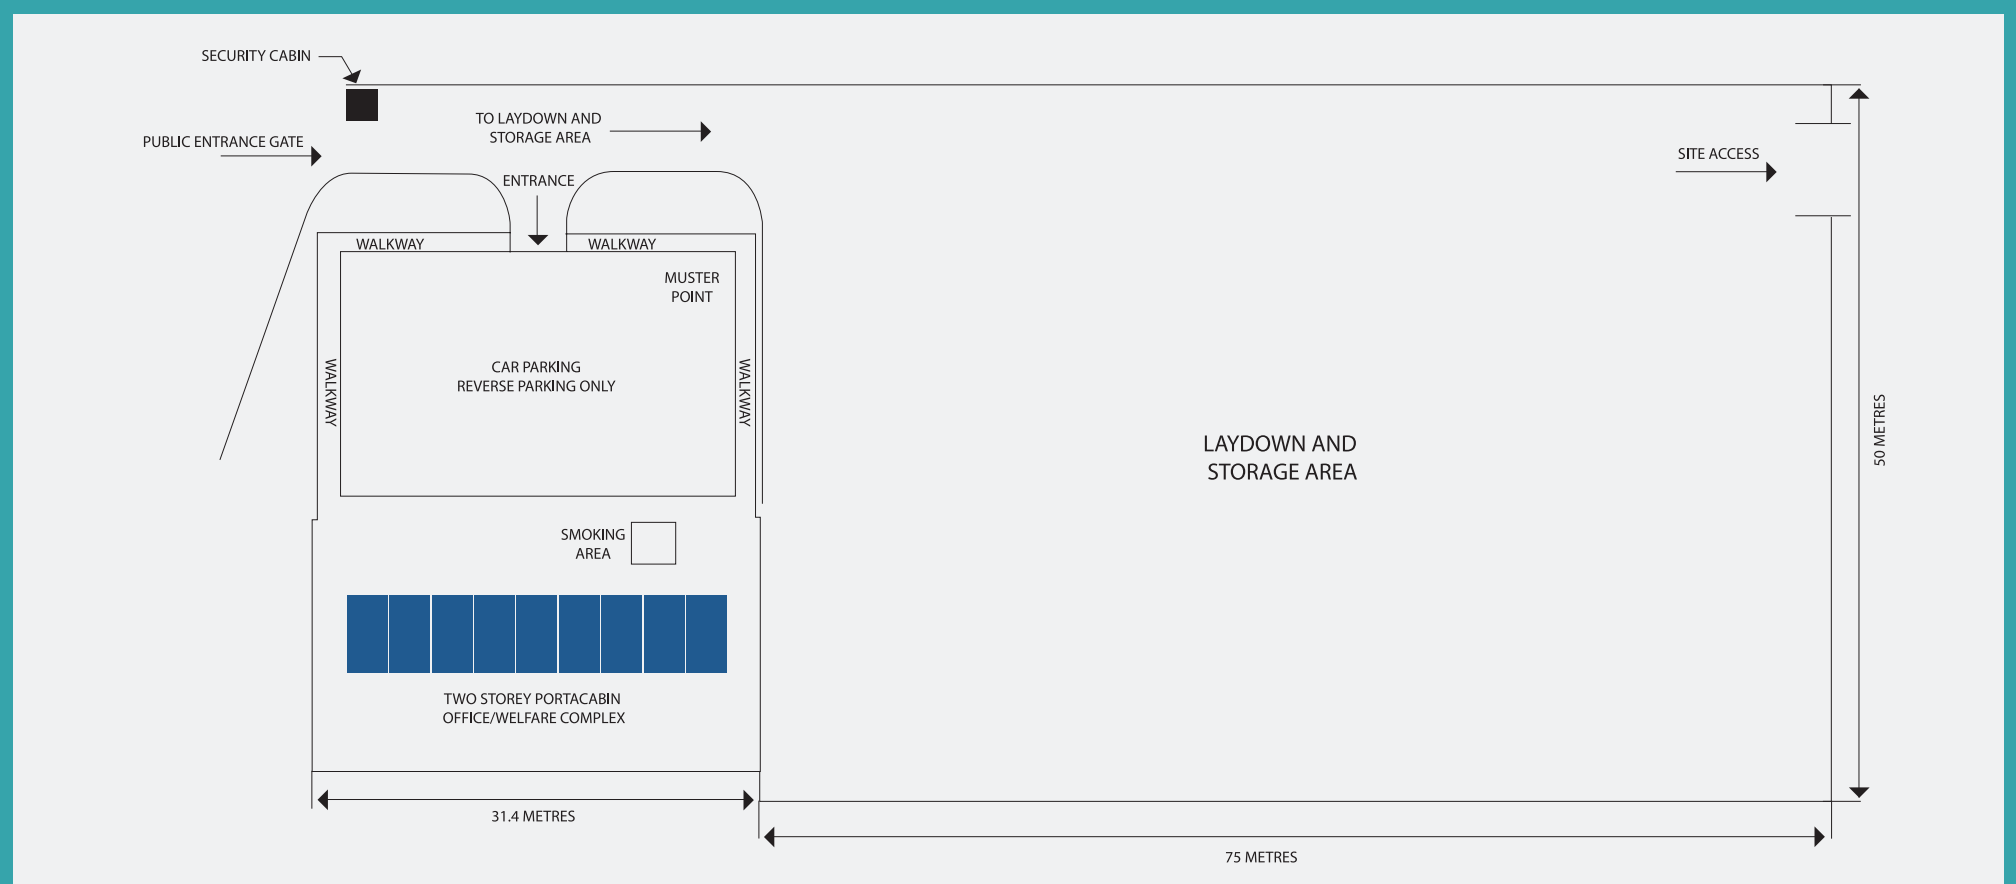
SECURITY CABIN

PUBLIC ENTRANCE GATE

TO LAYDOWN AND STORAGE AREA

ENTRANCE

SITE ACCESS

WALKWAY

WALKWAY

MUSTER POINT

WALKWAY

CAR PARKING
REVERSE PARKING ONLY

WALKWAY

LAYDOWN AND
STORAGE AREA

50 METRES

SMOKING AREA

TWO STOREY PORTACABIN
OFFICE/WELFARE COMPLEX

31.4 METRES

75 METRES